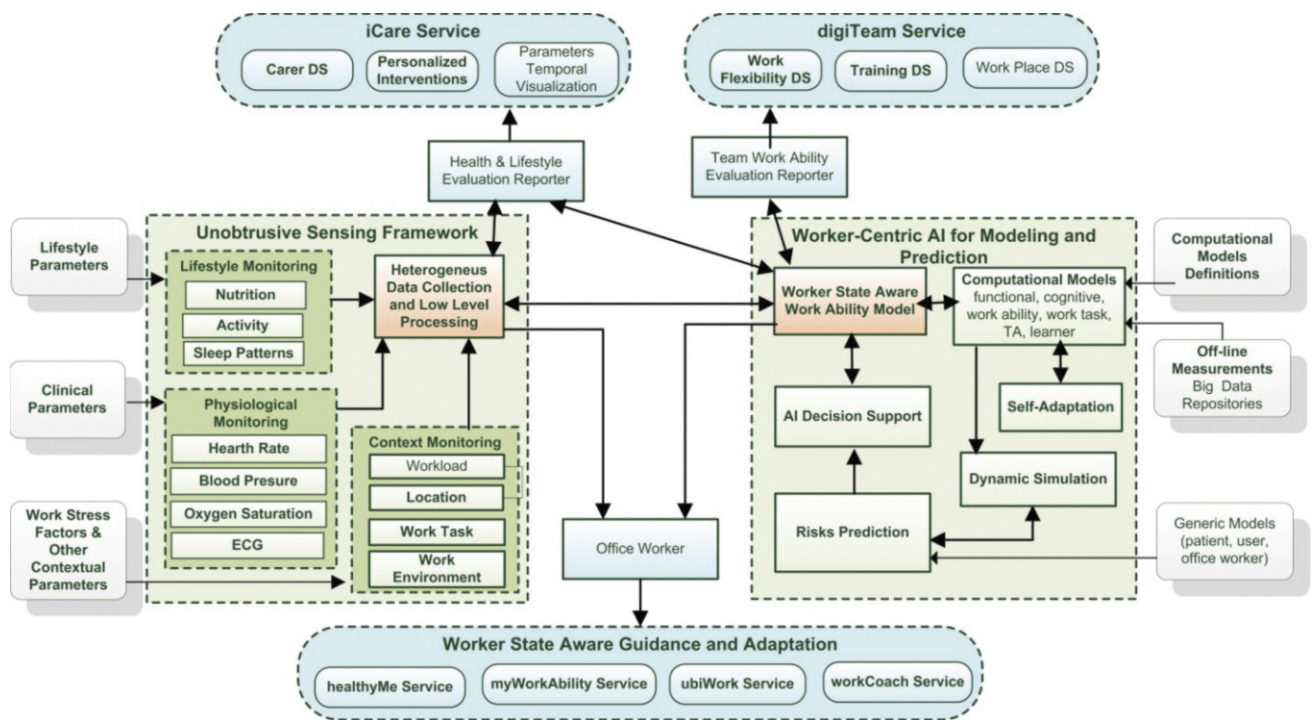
iCare Service

Carer DS

Personalized Interventions

Parameters Temporal Visualization

digiTeam Service

Work Flexibility DS

Training DS

Work Place DS

Health & Lifestyle Evaluation Reporter

Team Work Ability Evaluation Reporter

Lifestyle Parameters

Unobtrusive Sensing Framework

Lifestyle Monitoring

Nutrition

Activity

Sleep Patterns

Heterogeneus Data Collection and Low Level Processing

Clinical Parameters

Physiological Monitoring

Hearth Rate

Blood Presure

Oxygen Saturation

ECG

Context Monitoring

Workload

Location

Work Task

Work Environment

Work Stress Factors & Other Contextual Parameters

Office Worker

Worker-Centric AI for Modeling and Prediction

Worker State Aware Work Ability Model

Computational Models functional, cognitive, work ability, work task, TA, learner

Computational Models Definitions

Off-line Measurements Big Data Repositories

AI Decision Support

Self-Adaptation

Dynamic Simulation

Risks Prediction

Generic Models (patient, user, office worker)

Worker State Aware Guidance and Adaptation

healthyMe Service

myWorkAbility Service

ubiWork Service

workCoach Service